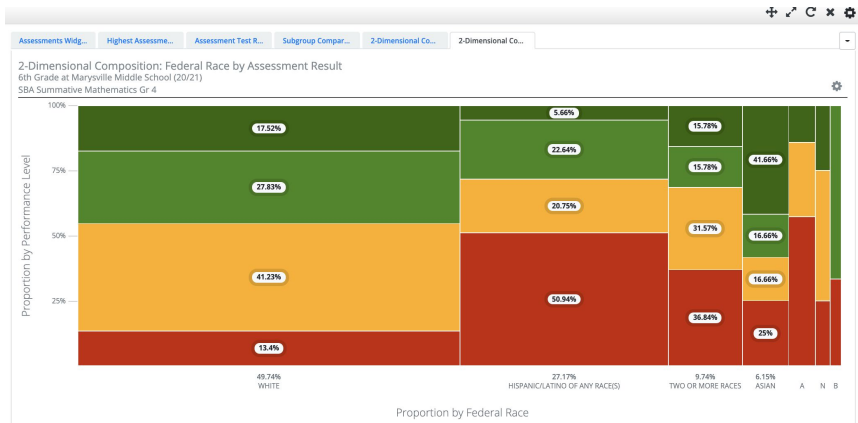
Assessments Widg... | Highest Assessme... | Assessment Test R... | Subgroup Compar... | 2-Dimensional Co... | 2-Dimensional Co...

2-Dimensional Composition: Federal Race by Assessment Result
6th Grade at Marysville Middle School (20/21)
SBA Summative Mathematics Gr 4

Proportion by Performance Level

100%
75%
50%
25%

17.52%
27.83%
41.23%
13.4%

5.66%
22.64%
20.75%
50.94%

15.78%
15.78%
31.57%
36.84%

41.66%
16.66%
16.66%
25%

49.74%
WHITE

27.17%
HISPANIC/LATINO OF ANY RACE(S)

9.74%
TWO OR MORE RACES

6.15%
ASIAN

A

N

B

Proportion by Federal Race